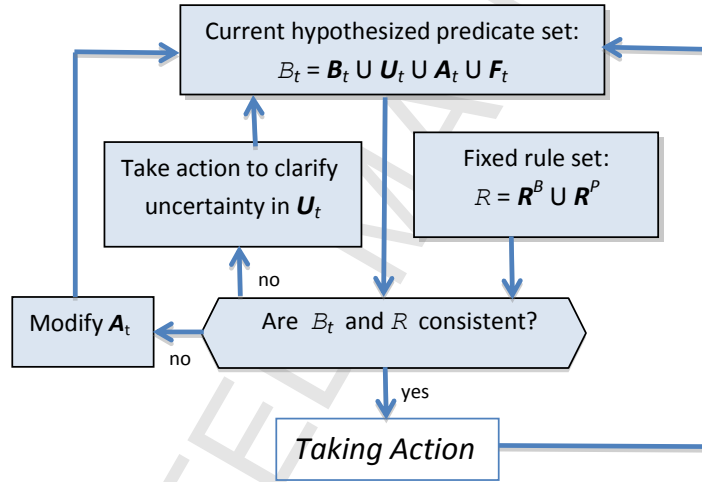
Current hypothesized predicate set:
$B_t = \boldsymbol{B}_t \cup \boldsymbol{U}_t \cup \boldsymbol{A}_t \cup \boldsymbol{F}_t$

Take action to clarify uncertainty in $\boldsymbol{U}_t$

Fixed rule set:
$R = \boldsymbol{R}^B \cup \boldsymbol{R}^P$

no

Modify $\boldsymbol{A}_t$

no

Are $B_t$ and $R$ consistent?

yes

Taking Action